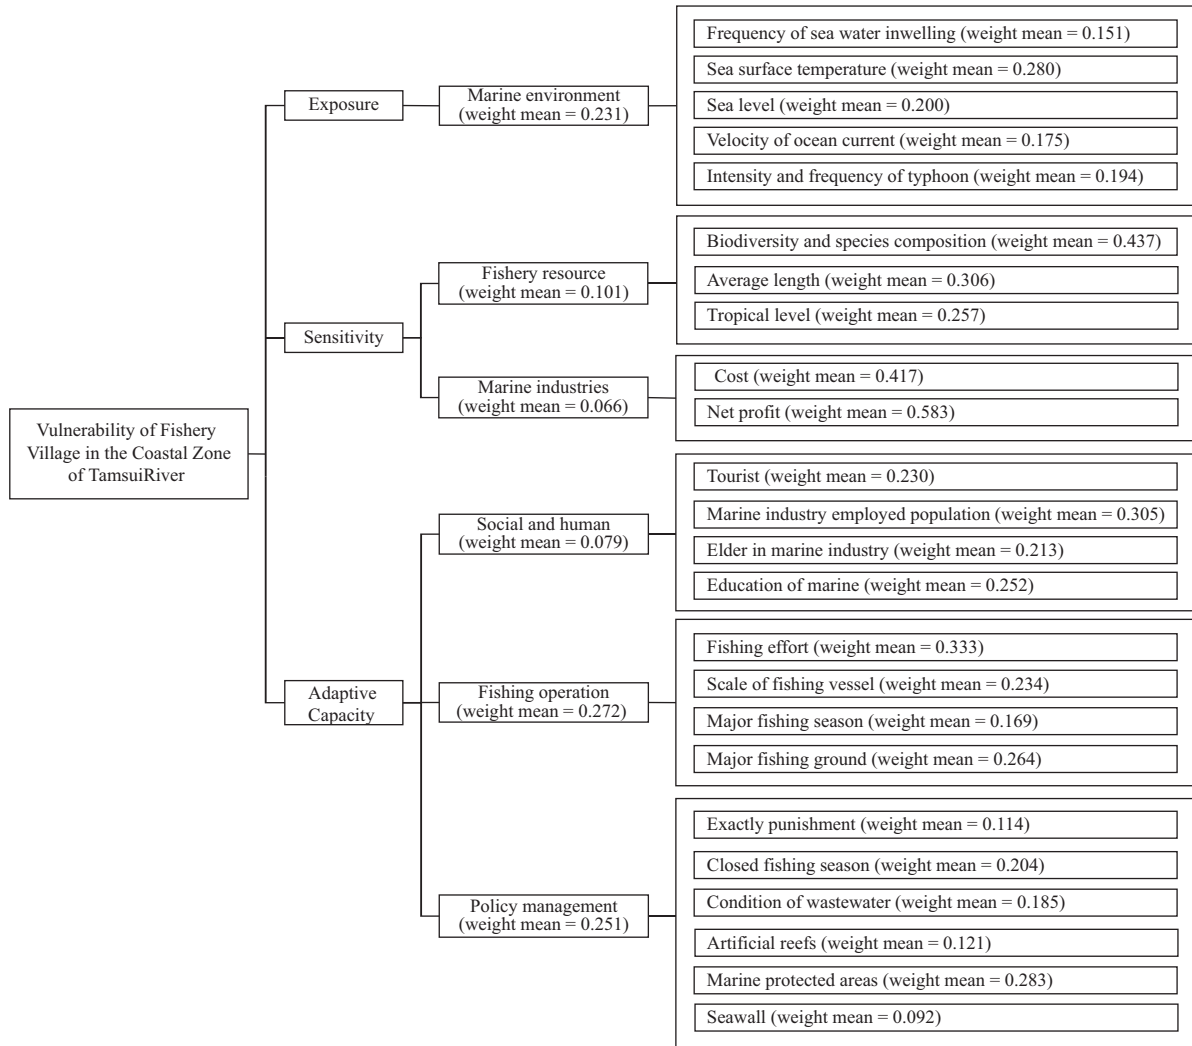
Vulnerability of Fishery Village in the Coastal Zone of TamsuiRiver

Exposure

Marine environment (weight mean = 0.231)

Frequency of sea water inwelling (weight mean = 0.151)

Sea surface temperature (weight mean = 0.280)

Sea level (weight mean = 0.200)

Velocity of ocean current (weight mean = 0.175)

Intensity and frequency of typhoon (weight mean = 0.194)

Sensitivity

Fishery resource (weight mean = 0.101)

Biodiversity and species composition (weight mean = 0.437)

Average length (weight mean = 0.306)

Tropical level (weight mean = 0.257)

Marine industries (weight mean = 0.066)

Cost (weight mean = 0.417)

Net profit (weight mean = 0.583)

Adaptive Capacity

Social and human (weight mean = 0.079)

Tourist (weight mean = 0.230)

Marine industry employed population (weight mean = 0.305)

Elder in marine industry (weight mean = 0.213)

Education of marine (weight mean = 0.252)

Fishing operation (weight mean = 0.272)

Fishing effort (weight mean = 0.333)

Scale of fishing vessel (weight mean = 0.234)

Major fishing season (weight mean = 0.169)

Major fishing ground (weight mean = 0.264)

Policy management (weight mean = 0.251)

Exactly punishment (weight mean = 0.114)

Closed fishing season (weight mean = 0.204)

Condition of wastewater (weight mean = 0.185)

Artificial reefs (weight mean = 0.121)

Marine protected areas (weight mean = 0.283)

Seawall (weight mean = 0.092)